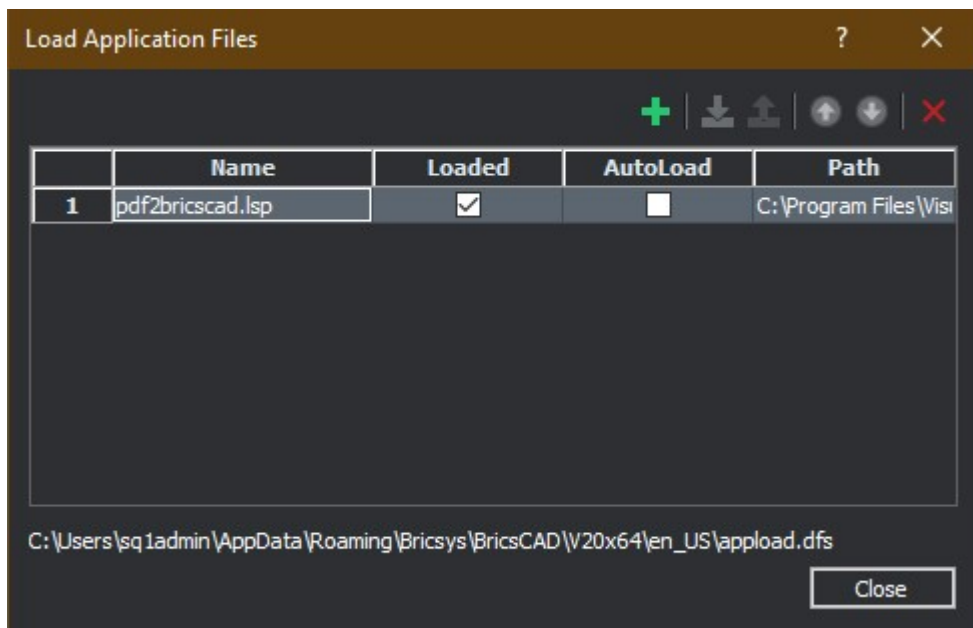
Load Application Files

?

| | Name | Loaded | AutoLoad | Path |
|---|---|---|---|---|
| 1 | pdf2bricscad.lsp | ✓ | ☐ | C:\Program Files\Visu |

C:\Users\sq1admin\AppData\Roaming\Bricsys\BricsCAD\V20x64\en_US\appload.dfs

Close